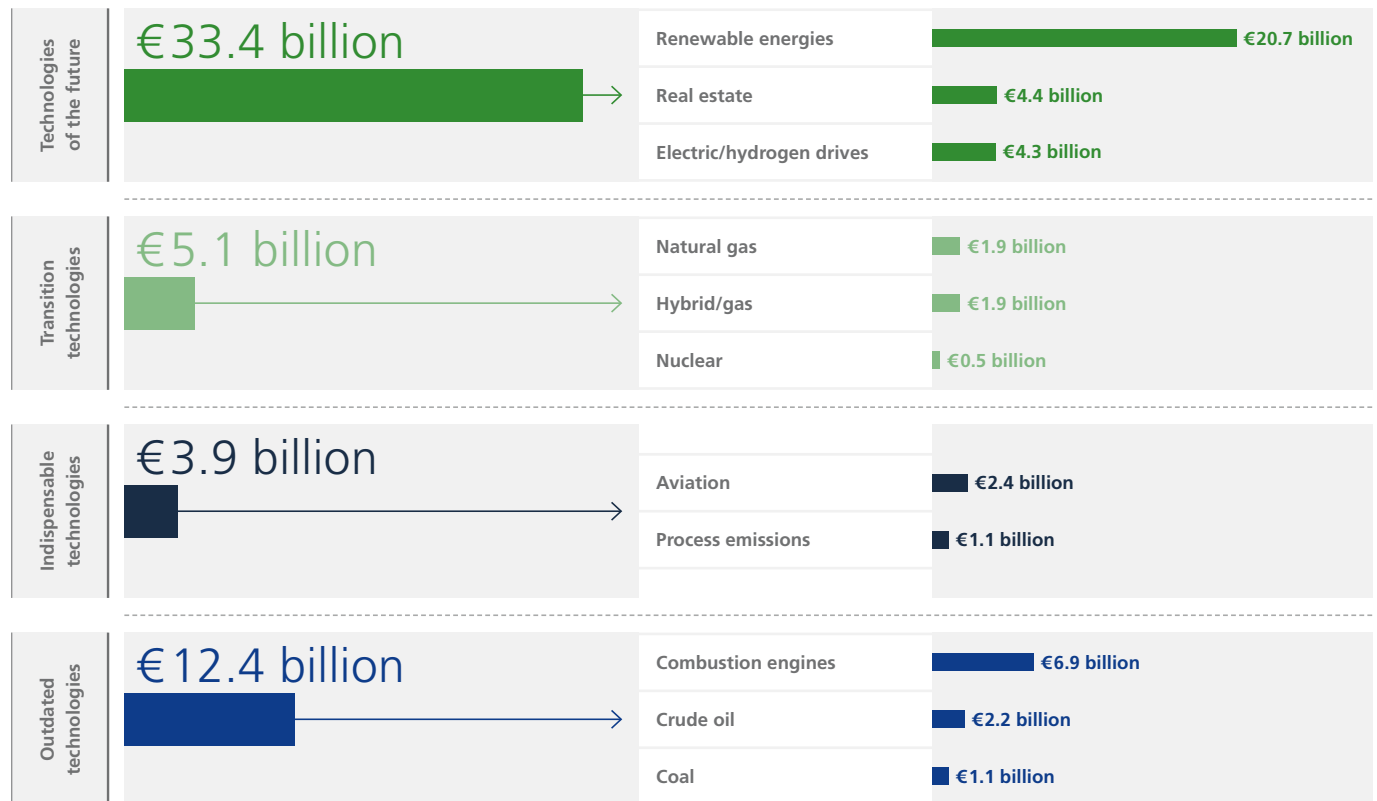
Technologies of the future

€33.4 billion

Renewable energies €20.7 billion
Real estate €4.4 billion
Electric/hydrogen drives €4.3 billion

Transition technologies

€5.1 billion

Natural gas €1.9 billion
Hybrid/gas €1.9 billion
Nuclear €0.5 billion

Indispensable technologies

€3.9 billion

Aviation €2.4 billion
Process emissions €1.1 billion

Outdated technologies

€12.4 billion

Combustion engines €6.9 billion
Crude oil €2.2 billion
Coal €1.1 billion